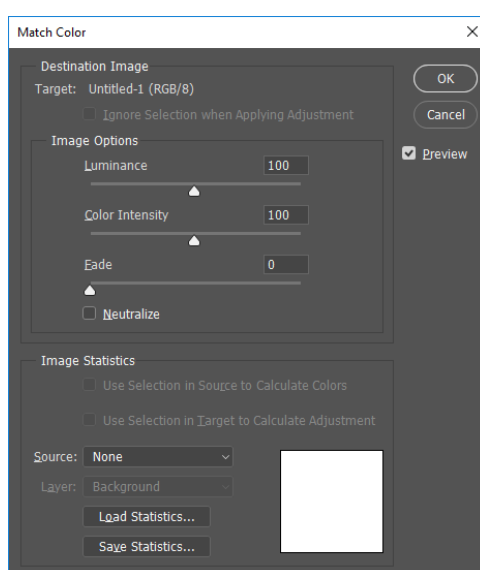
Match Color

Destination Image

Target: Untitled-1 (RGB/8)

Ignore Selection when Applying Adjustment

Image Options

Luminance 100

Color Intensity 100

Fade 0

Neutralize

Image Statistics

Use Selection in Source to Calculate Colors

Use Selection in Target to Calculate Adjustment

Source: None

Layer: Background

Load Statistics...

Save Statistics...

OK

Cancel

Preview